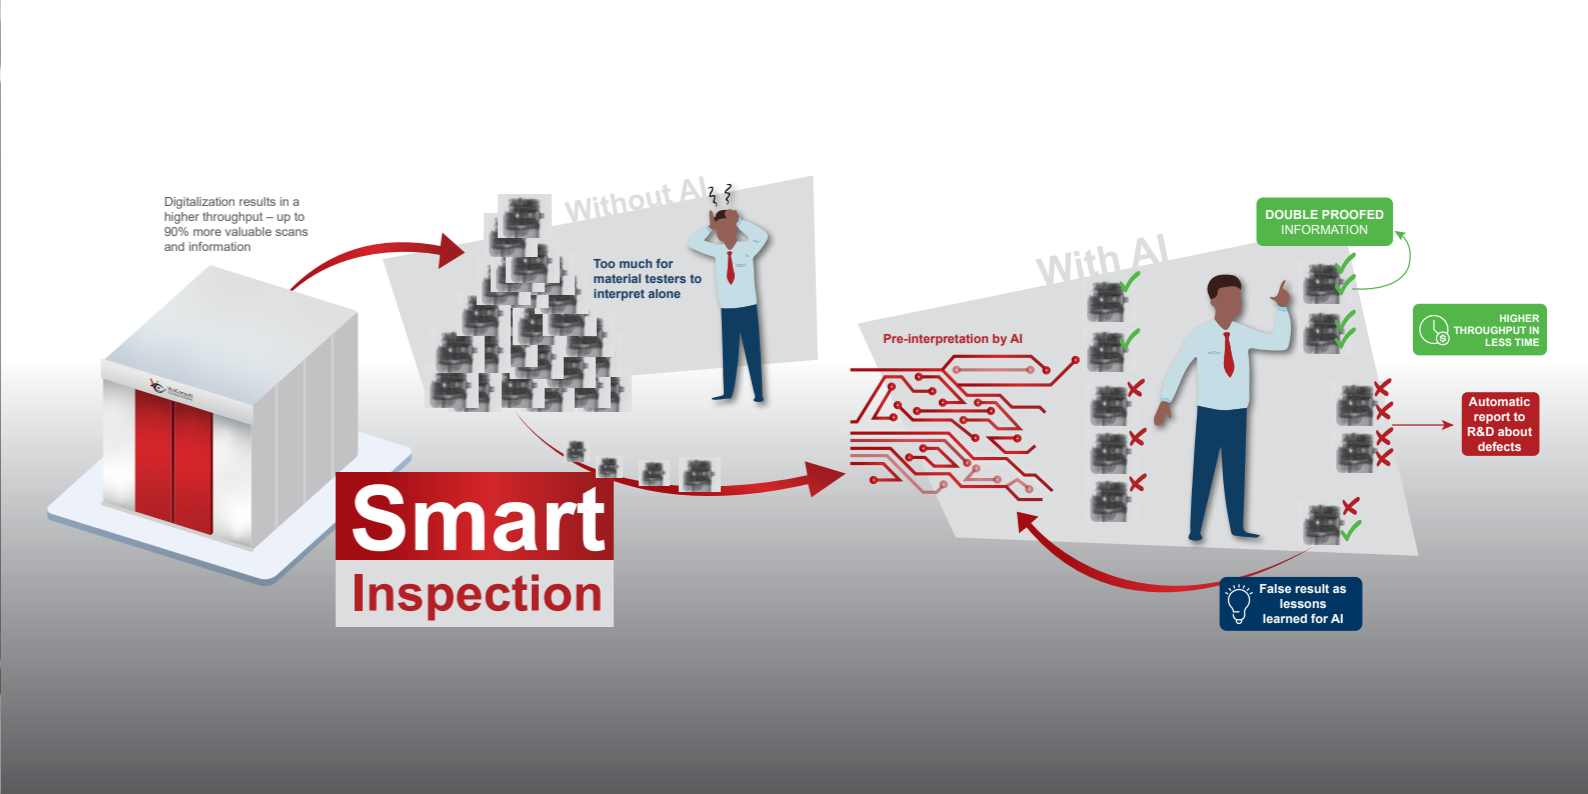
Digitalization results in a higher throughput – up to 90% more valuable scans and information

Without AI

Too much for material testers to interpret alone

Smart
Inspection

Pre-interpretation by AI

With AI

DOUBLE PROOFED INFORMATION

HIGHER THROUGHPUT IN LESS TIME

Automatic report to R&D about defects

False result as lessons learned for AI